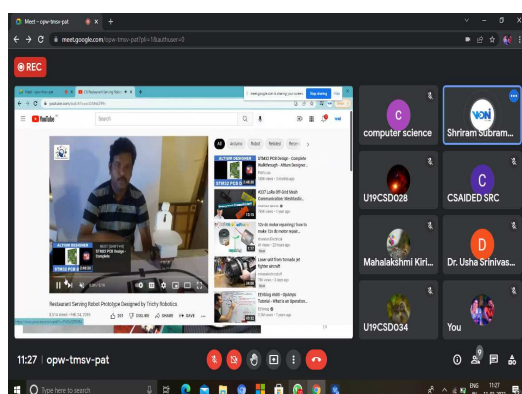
Meet – opw-tmsv-pat
meet.google.com/opw-tmsv-pat?pli=1&authuser=0
REC
meet.google.com is sharing your screen. Stop sharing Hide
YouTube
Search
All
STM32 PCB Design - Complete Walkthrough - Altium Designer
ALTIUM DESIGNER
STM32 PCB
Restaurant Serving Robot Prototype Designed by Trichy Robotics
SHARE
SAVE
computer science
Shriram Subram...
U19CSD028
CSAIDED SRC
Mahalakshmi Kiri...
Dr. Usha Srinivas...
U19CSD034
You
11:27 | opw-tmsv-pat
Type here to search
ENG
11:27